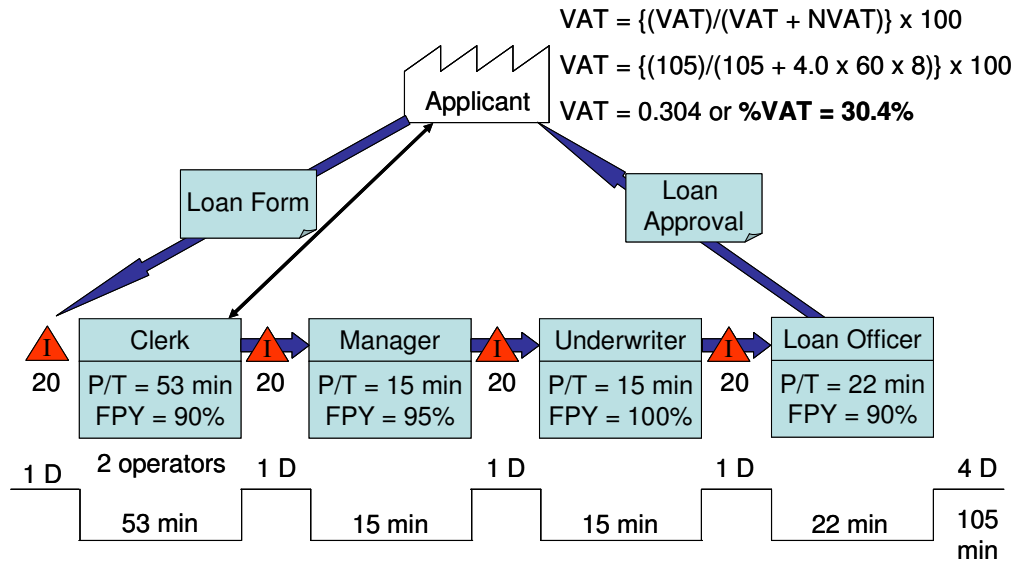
VAT = {(VAT)/(VAT + NVAT)} x 100

VAT = {(105)/(105 + 4.0 x 60 x 8)} x 100

VAT = 0.304 or **%VAT = 30.4%**

Applicant

Loan Form

Loan Approval

I
20

Clerk
P/T = 53 min
FPY = 90%

2 operators

I
20

Manager
P/T = 15 min
FPY = 95%

I
20

Underwriter
P/T = 15 min
FPY = 100%

I
20

Loan Officer
P/T = 22 min
FPY = 90%

1 D

53 min

1 D

15 min

1 D

15 min

1 D

22 min

4 D

105 min